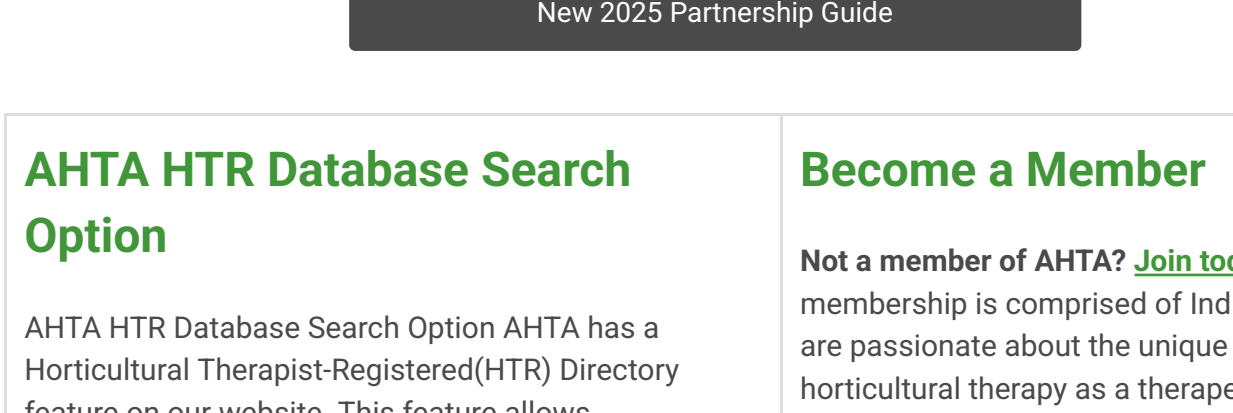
New 2025 Partnership Guide

AHTA HTR Database Search Option

AHTA HTR Database Search Option AHTA has a Horticultural Therapist-Registered(HTR) Directory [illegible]

Become a Member

Not a member of AHTA? Join to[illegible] membership is comprised of Ind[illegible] are passionate about the unique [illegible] horticultural therapy as a therape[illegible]